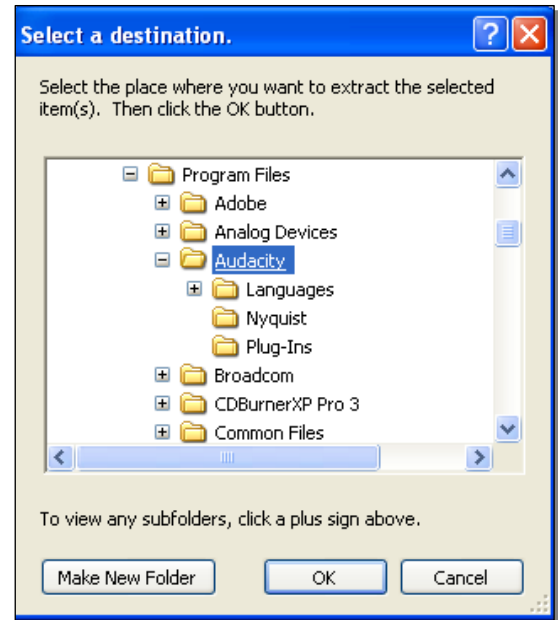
Select a destination.

?

Select the place where you want to extract the selected item(s). Then click the OK button.

Program Files
Adobe
Analog Devices
Audacity
Languages
Nyquist
Plug-Ins
Broadcom
CDBurnerXP Pro 3
Common Files

To view any subfolders, click a plus sign above.

Make New Folder

OK

Cancel